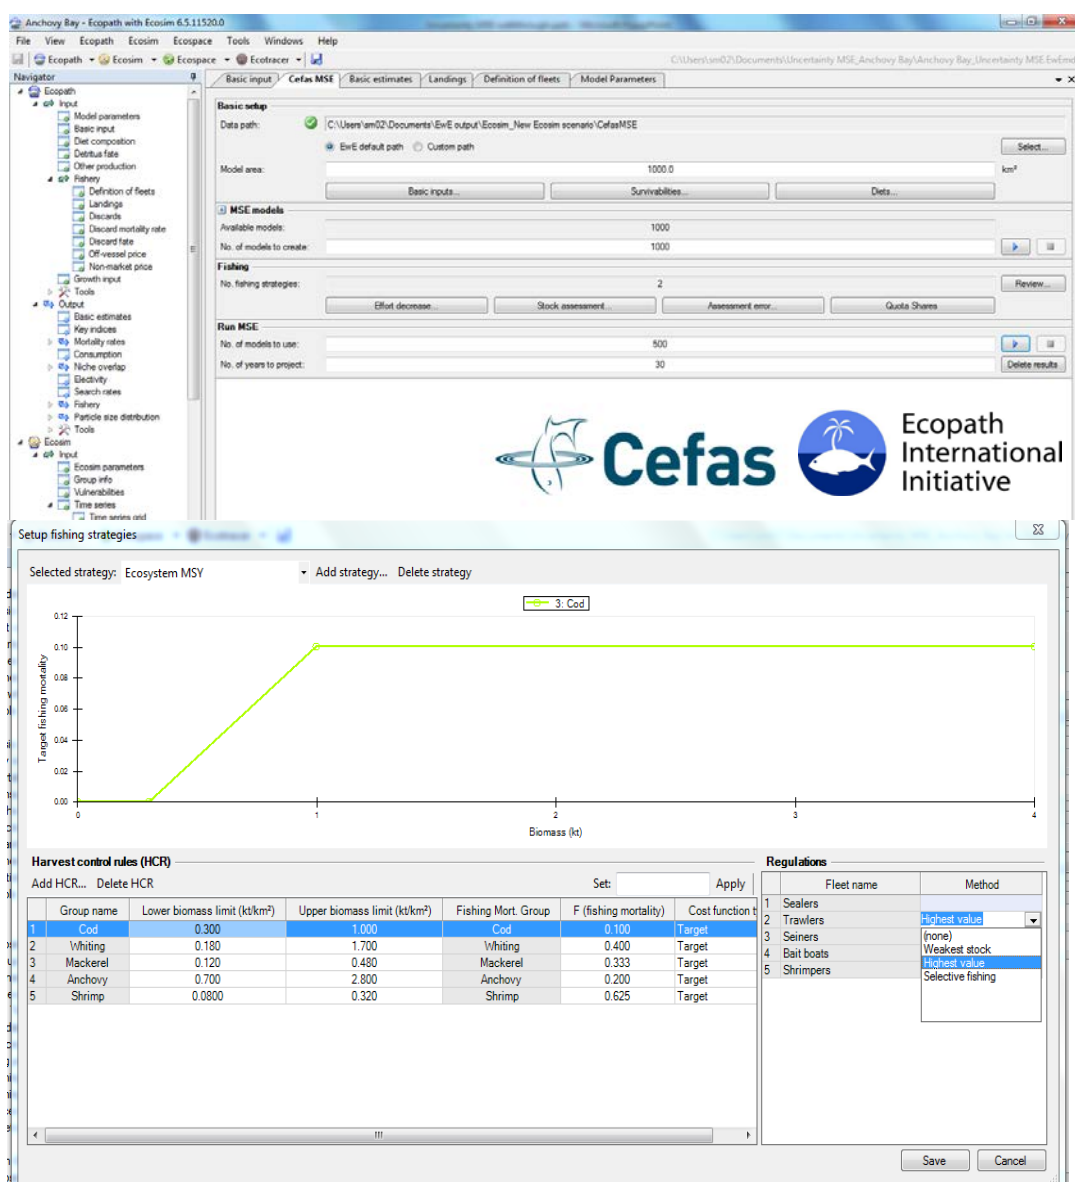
Anchovy Bay - Ecopath with Ecosim 6.5.11520.0

File View Ecopath Ecosim Ecospace Tools Windows Help

Ecopath Ecosim Ecospace Ecotracer

C:\Users\sm02\Documents\Uncertainty MSE_Anchovy Bay\Anchovy Bay_Uncertainty MSE.EwEmdb

Navigator

Ecopath
Input
Model parameters
Basic input
Diet composition
Detritus fate
Other production
Fishery
Definition of fleets
Landings
Discards
Discard mortality rate
Discard fate
Off-vessel price
Non-market price
Growth input
Tools
Output
Basic estimates
Key indices
Mortality rates
Consumption
Niche overlap
Electivity
Search rates
Fishery
Particle size distribution
Tools
Ecosim
Input
Ecosim parameters
Group info
Vulnerabilities
Time series
Time series grid

Basic input | Cefas MSE | Basic estimates | Landings | Definition of fleets | Model Parameters

Basic setup
Data path: C:\Users\sm02\Documents\EwE output\Ecosim_New Ecosim scenario\CefasMSE
EwE default path Custom path Select...
Model area: 1000.0 km²
Basic inputs... Survivabilities... Diets...

MSE models
Available models: 1000
No. of models to create: 1000

Fishing
No. fishing strategies: 2 Review...
Effort decrease... Stock assessment... Assessment error... Quota Shares

Run MSE
No. of models to use: 500
No. of years to project: 30 Delete results

Cefas

Ecopath International Initiative

Setup fishing strategies

Selected strategy: Ecosystem MSY Add strategy... Delete strategy

3: Cod

0.12
0.10
0.08
0.06
0.04
0.02
0.00
Target fishing mortality
0 1 2 3 4
Biomass (kt)

Harvest control rules (HCR)
Add HCR... Delete HCR Set: Apply

| | Group name | Lower biomass limit (kt/km²) | Upper biomass limit (kt/km²) | Fishing Mort. Group | F (fishing mortality) | Cost function t |
|---|---|---|---|---|---|---|
| 1 | Cod | 0.300 | 1.000 | Cod | 0.100 | Target |
| 2 | Whiting | 0.180 | 1.700 | Whiting | 0.400 | Target |
| 3 | Mackerel | 0.120 | 0.480 | Mackerel | 0.333 | Target |
| 4 | Anchovy | 0.700 | 2.800 | Anchovy | 0.200 | Target |
| 5 | Shrimp | 0.0800 | 0.320 | Shrimp | 0.625 | Target |

Regulations

| | Fleet name | Method |
|---|---|---|
| 1 | Sealers | |
| 2 | Trawlers | Highest value |
| 3 | Seiners | |
| 4 | Bait boats | |
| 5 | Shrimpers | |

(none)
Weakest stock
Highest value
Selective fishing

Save Cancel